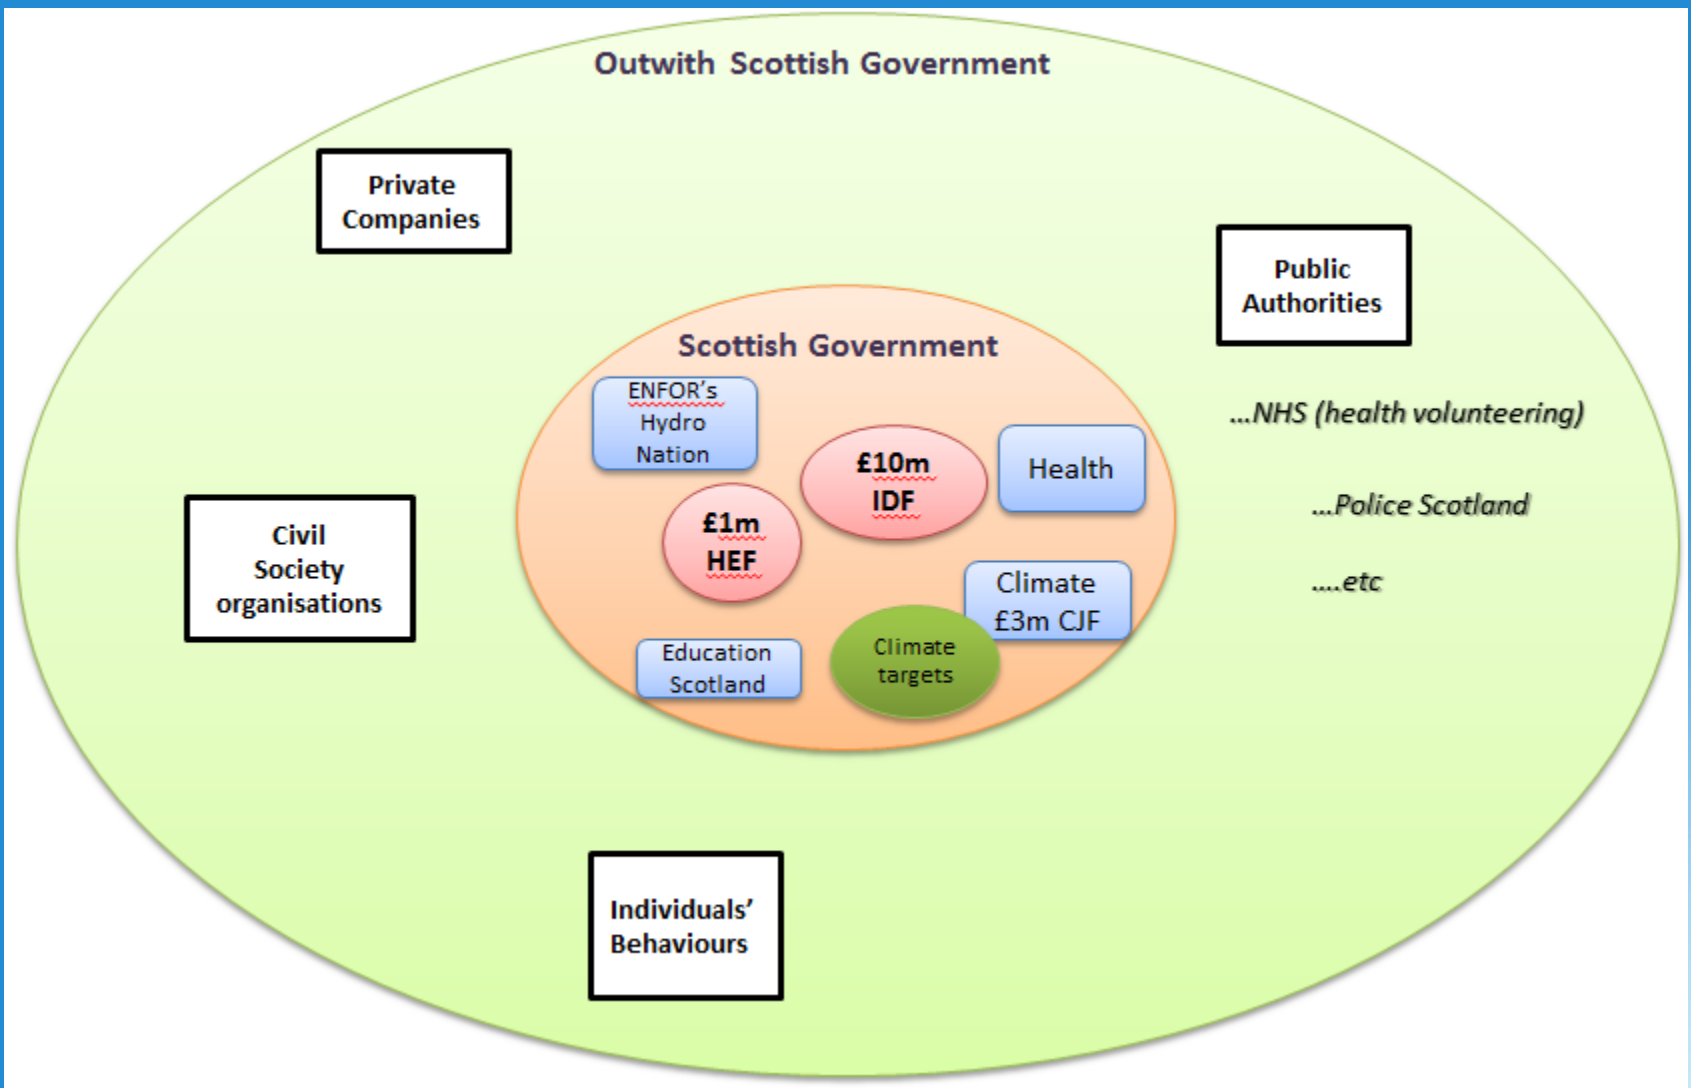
Outwith Scottish Government

Private Companies

Public Authorities

Scottish Government

ENFOR's Hydro Nation

£10m IDF

Health

£1m HEF

Climate £3m CJF

Climate targets

Education Scotland

...NHS (health volunteering)

...Police Scotland

....etc

Civil Society organisations

Individuals' Behaviours